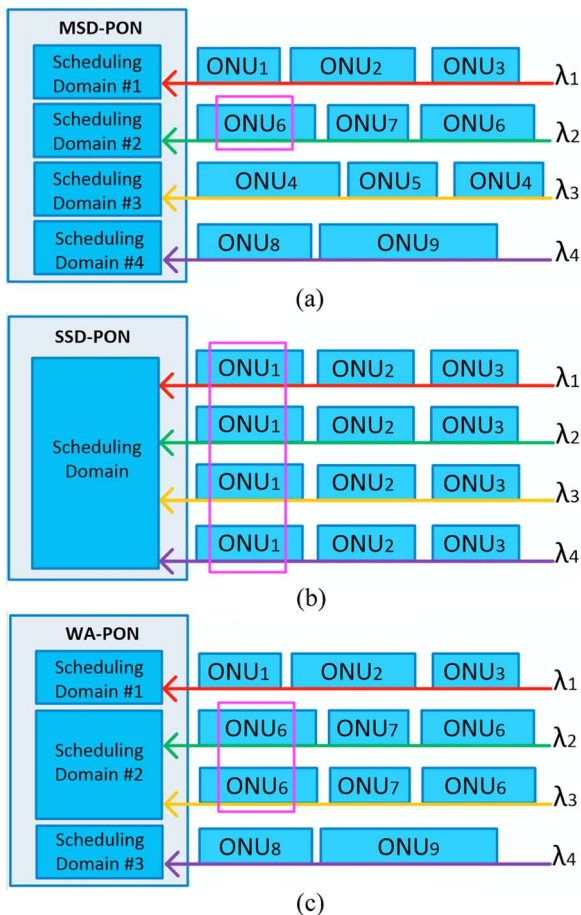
MSD-PON

Scheduling Domain #1

Scheduling Domain #2

Scheduling Domain #3

Scheduling Domain #4

$ONU_1$ $ONU_2$ $ONU_3$ $\lambda_1$

$ONU_6$ $ONU_7$ $ONU_6$ $\lambda_2$

$ONU_4$ $ONU_5$ $ONU_4$ $\lambda_3$

$ONU_8$ $ONU_9$ $\lambda_4$

(a)

SSD-PON

Scheduling Domain

$ONU_1$ $ONU_2$ $ONU_3$ $\lambda_1$

$ONU_1$ $ONU_2$ $ONU_3$ $\lambda_2$

$ONU_1$ $ONU_2$ $ONU_3$ $\lambda_3$

$ONU_1$ $ONU_2$ $ONU_3$ $\lambda_4$

(b)

WA-PON

Scheduling Domain #1

Scheduling Domain #2

Scheduling Domain #3

$ONU_1$ $ONU_2$ $ONU_3$ $\lambda_1$

$ONU_6$ $ONU_7$ $ONU_6$ $\lambda_2$

$ONU_6$ $ONU_7$ $ONU_6$ $\lambda_3$

$ONU_8$ $ONU_9$ $\lambda_4$

(c)